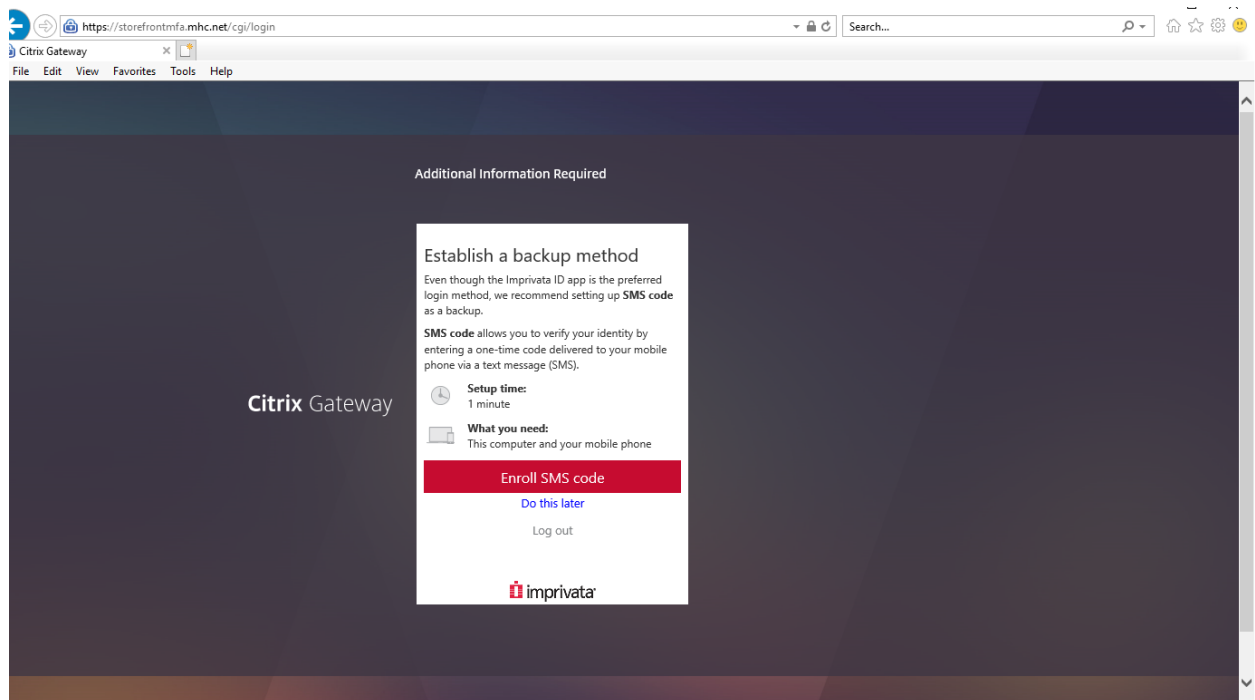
https://storefrontmfa.mhc.net/cgi/login

Search...

Citrix Gateway

File Edit View Favorites Tools Help

Additional Information Required

Citrix Gateway

Establish a backup method

Even though the Imprivata ID app is the preferred login method, we recommend setting up **SMS code** as a backup.

**SMS code** allows you to verify your identity by entering a one-time code delivered to your mobile phone via a text message (SMS).

**Setup time:**
1 minute

**What you need:**
This computer and your mobile phone

Enroll SMS code

Do this later

Log out

imprivata